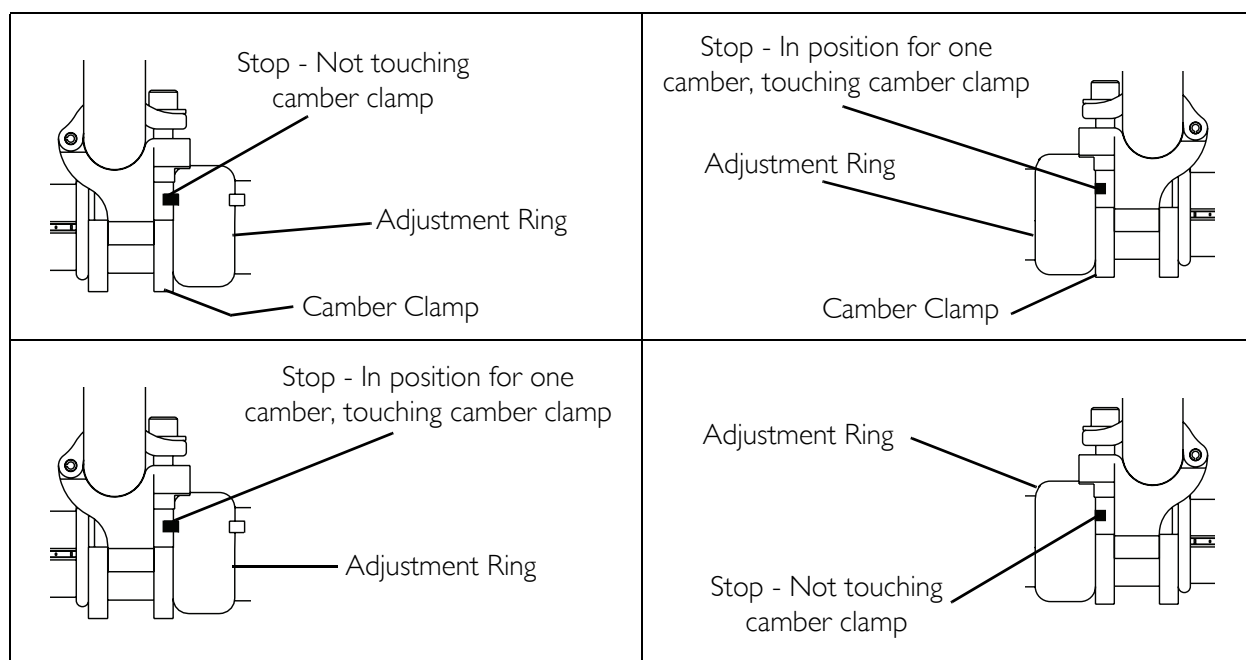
Stop - Not touching camber clamp

Adjustment Ring

Camber Clamp

Stop - In position for one camber, touching camber clamp

Adjustment Ring

Camber Clamp

Stop - In position for one camber, touching camber clamp

Adjustment Ring

Adjustment Ring

Stop - Not touching camber clamp